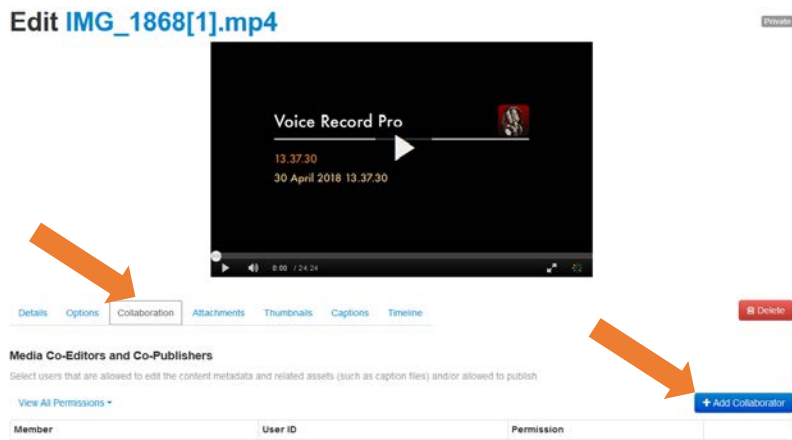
Edit IMG_1868[1].mp4

Private

Voice Record Pro

13.37.30

30 April 2018 13.37.30

0:00 / 24:24

Details Options Collaboration Attachments Thumbnails Captions Timeline

Delete

Media Co-Editors and Co-Publishers

Select users that are allowed to edit the content metadata and related assets (such as caption files) and/or allowed to publish

View All Permissions

+ Add Collaborator

| Member | User ID | Permission |
|---|---|---|